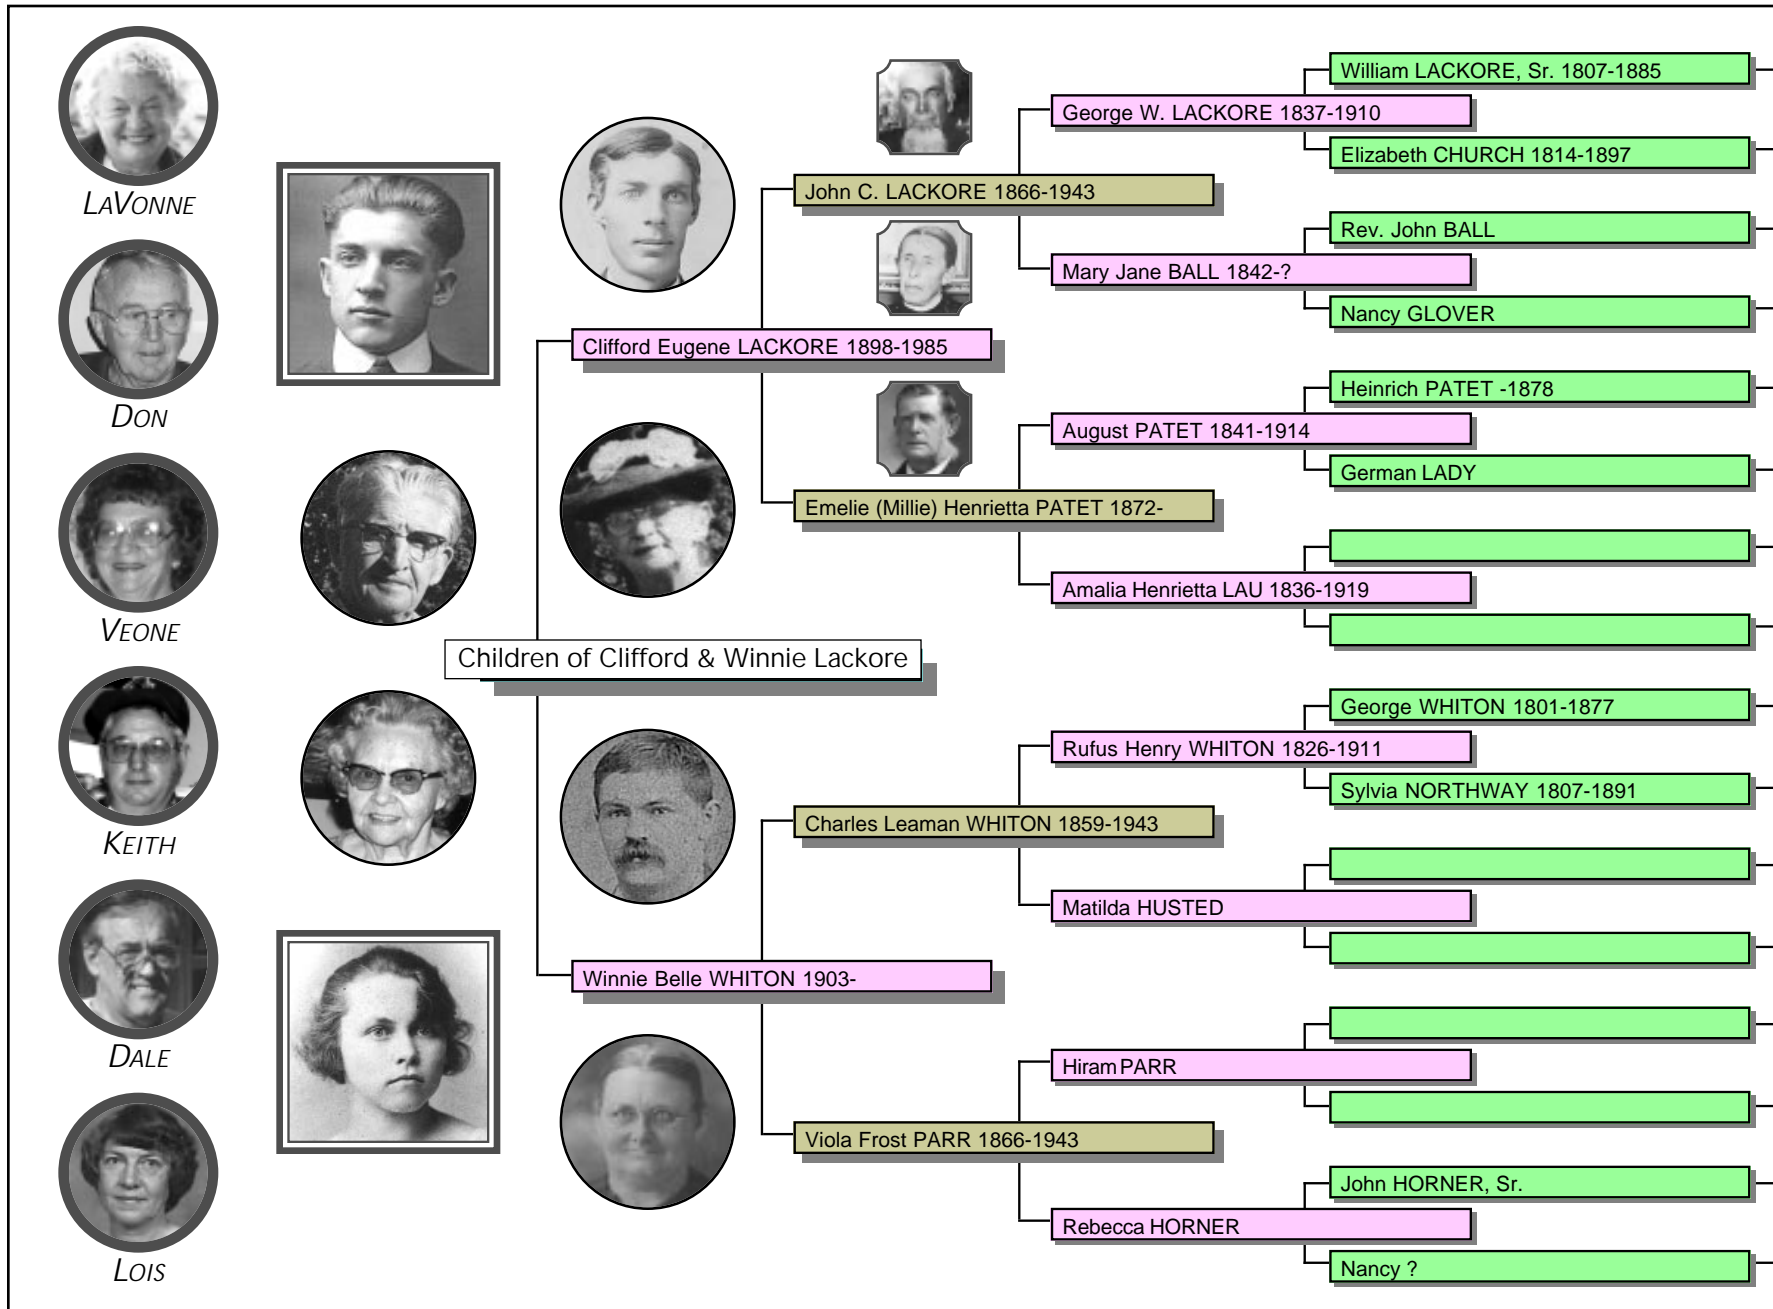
LAVONNE

DON

VEONE

KEITH

DALE

LOIS

Children of Clifford & Winnie Lackore

Clifford Eugene LACKORE 1898-1985

John C. LACKORE 1866-1943

George W. LACKORE 1837-1910

William LACKORE, Sr. 1807-1885

Elizabeth CHURCH 1814-1897

Mary Jane BALL 1842-?

Rev. John BALL

Nancy GLOVER

Emelie (Millie) Henrietta PATET 1872-

August PATET 1841-1914

Heinrich PATET -1878

German LADY

Amalia Henrietta LAU 1836-1919

Winnie Belle WHITON 1903-

Charles Leaman WHITON 1859-1943

Rufus Henry WHITON 1826-1911

George WHITON 1801-1877

Sylvia NORTHWAY 1807-1891

Matilda HUSTED

Viola Frost PARR 1866-1943

Hiram PARR

Rebecca HORNER

John HORNER, Sr.

Nancy ?